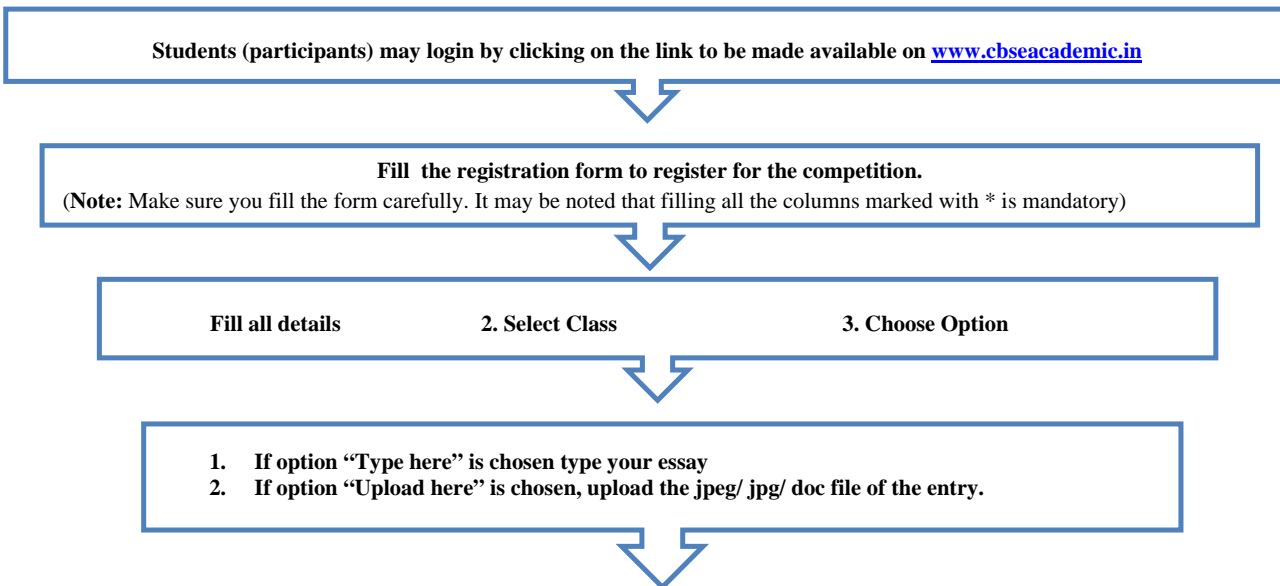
Students (participants) may login by clicking on the link to be made available on www.cbseacademic.in

Fill the registration form to register for the competition.
(Note: Make sure you fill the form carefully. It may be noted that filling all the columns marked with * is mandatory)

Fill all details 2. Select Class 3. Choose Option

1. If option "Type here" is chosen type your essay
2. If option "Upload here" is chosen, upload the jpeg/ jpg/ doc file of the entry.